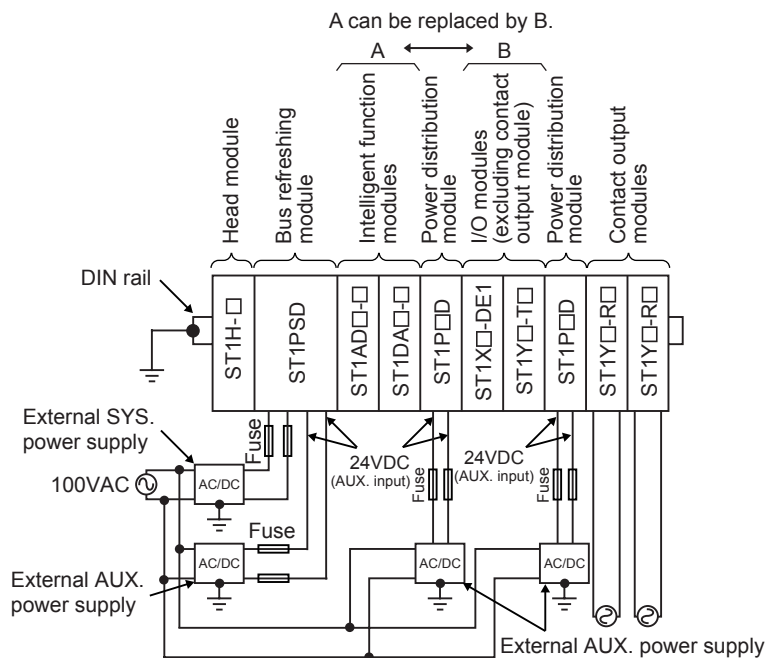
A can be replaced by B.

A

B

Head module

Bus refreshing module

Intelligent function modules

Power distribution module

I/O modules (excluding contact output module)

Power distribution module

Contact output modules

DIN rail

ST1H-□

ST1PSD

ST1AD□-□

ST1DA□-□

ST1P□D

ST1X□-DE1

ST1Y□-T□

ST1P□D

ST1Y□-R□

ST1Y□-R□

External SYS. power supply

Fuse

24VDC (AUX. input)

24VDC (AUX. input)

Fuse

Fuse

100VAC

AC/DC

Fuse

AC/DC

AC/DC

AC/DC

External AUX. power supply

External AUX. power supply